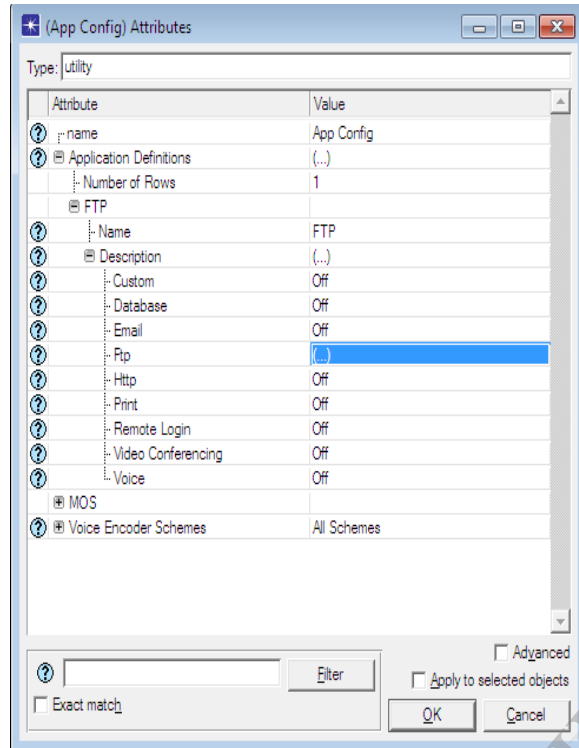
(App Config) Attributes

Type: utility

| Attribute | Value |
|---|---|
| name | App Config |
| Application Definitions | (...) |
| Number of Rows | 1 |
| FTP | |
| Name | FTP |
| Description | (...) |
| Custom | Off |
| Database | Off |
| Email | Off |
| Ftp | (...) |
| Http | Off |
| Print | Off |
| Remote Login | Off |
| Video Conferencing | Off |
| Voice | Off |
| MOS | |
| Voice Encoder Schemes | All Schemes |

Filter

Exact match

Advanced

Apply to selected objects

OK

Cancel